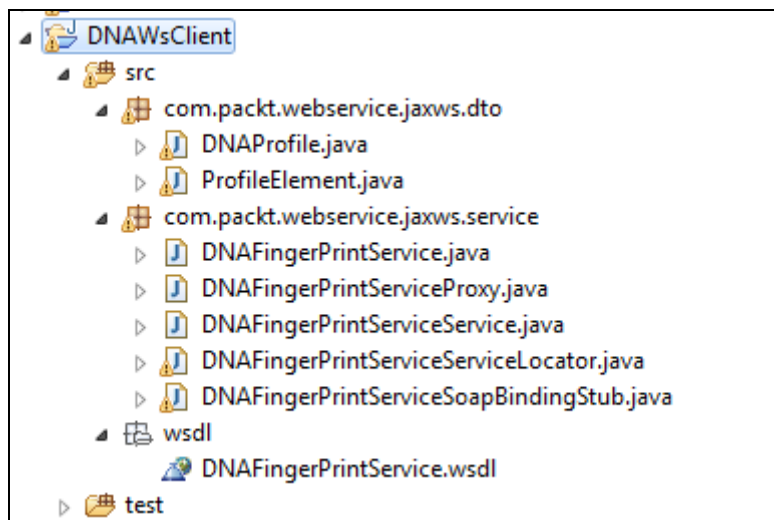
DNAWsClient
src
com.packt.webservice.jaxws.dto
DNAProfile.java
ProfileElement.java
com.packt.webservice.jaxws.service
DNAFingerPrintService.java
DNAFingerPrintServiceProxy.java
DNAFingerPrintServiceService.java
DNAFingerPrintServiceServiceLocator.java
DNAFingerPrintServiceSoapBindingStub.java
wsdl
DNAFingerPrintService.wsdl
test